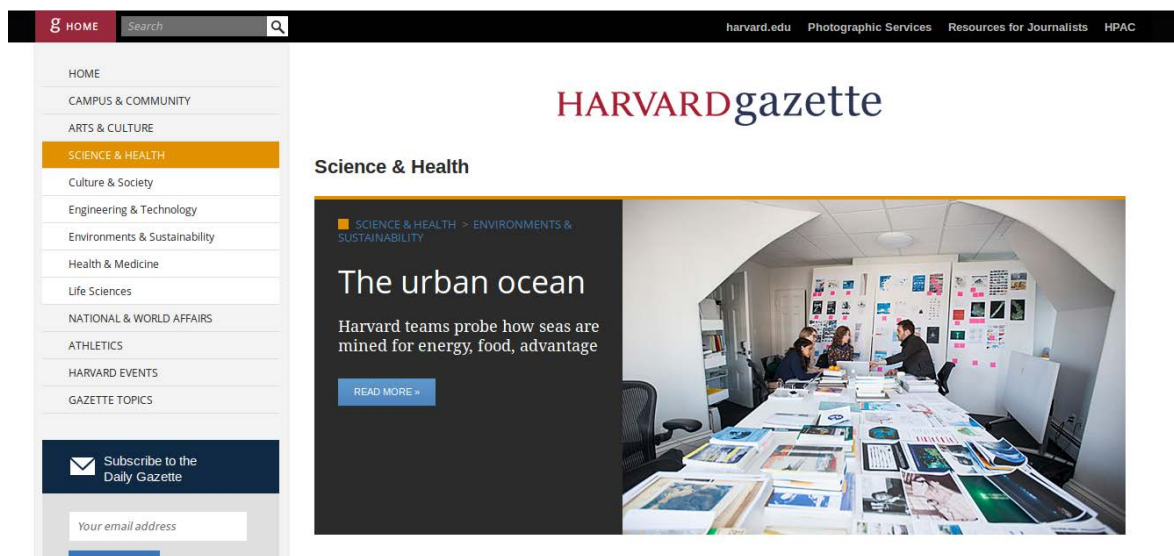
g HOME Search

harvard.edu Photographic Services Resources for Journalists HPAC

HOME
CAMPUS & COMMUNITY
ARTS & CULTURE
SCIENCE & HEALTH
Culture & Society
Engineering & Technology
Environments & Sustainability
Health & Medicine
Life Sciences
NATIONAL & WORLD AFFAIRS
ATHLETICS
HARVARD EVENTS
GAZETTE TOPICS

Subscribe to the Daily Gazette

Your email address

HARVARDgazette

Science & Health

SCIENCE & HEALTH > ENVIRONMENTS & SUSTAINABILITY

The urban ocean

Harvard teams probe how seas are mined for energy, food, advantage

READ MORE »